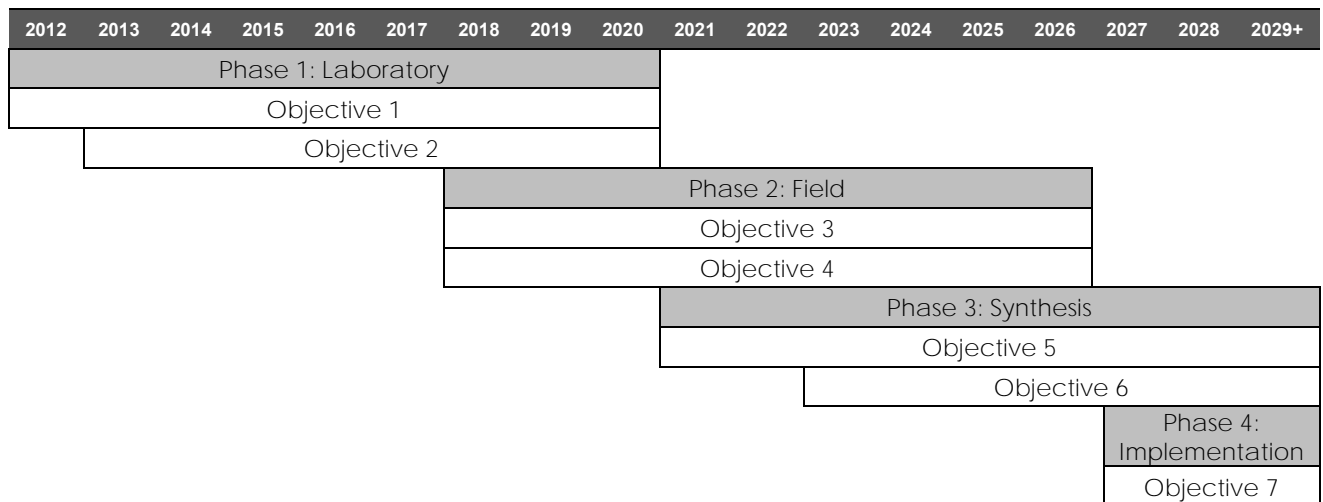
2012 2013 2014 2015 2016 2017 2018 2019 2020 2021 2022 2023 2024 2025 2026 2027 2028 2029+

Phase 1: Laboratory

Objective 1

Objective 2

Phase 2: Field

Objective 3

Objective 4

Phase 3: Synthesis

Objective 5

Objective 6

Phase 4: Implementation

Objective 7